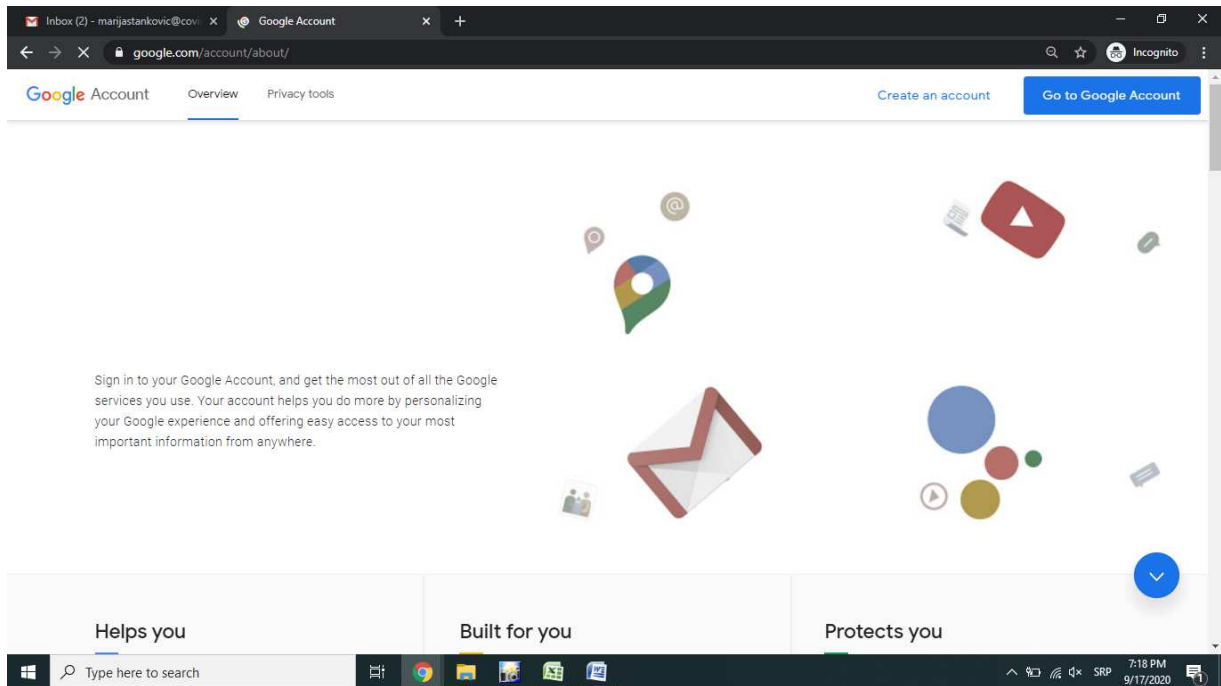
Inbox (2) - marijastankovic@covi ×
Google Account ×
+
google.com/account/about/
Incognito

Google Account
Overview
Privacy tools
Create an account
Go to Google Account

Sign in to your Google Account, and get the most out of all the Google services you use. Your account helps you do more by personalizing your Google experience and offering easy access to your most important information from anywhere.

Helps you
Built for you
Protects you

Type here to search
SRP
7:18 PM
9/17/2020